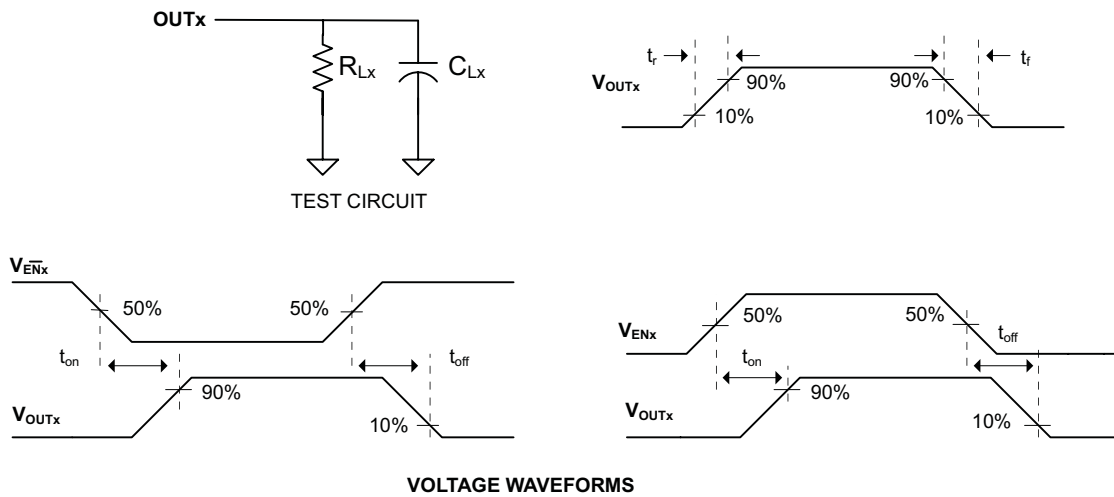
OUTx

$R_{Lx}$

$C_{Lx}$

TEST CIRCUIT

$t_r$

$t_f$

$V_{OUTx}$

90%

90%

10%

10%

$V_{\overline{EN}x}$

50%

50%

$t_{on}$

$t_{off}$

90%

$V_{OUTx}$

10%

$V_{ENx}$

50%

50%

$t_{off}$

$t_{on}$

90%

$V_{OUTx}$

10%

VOLTAGE WAVEFORMS